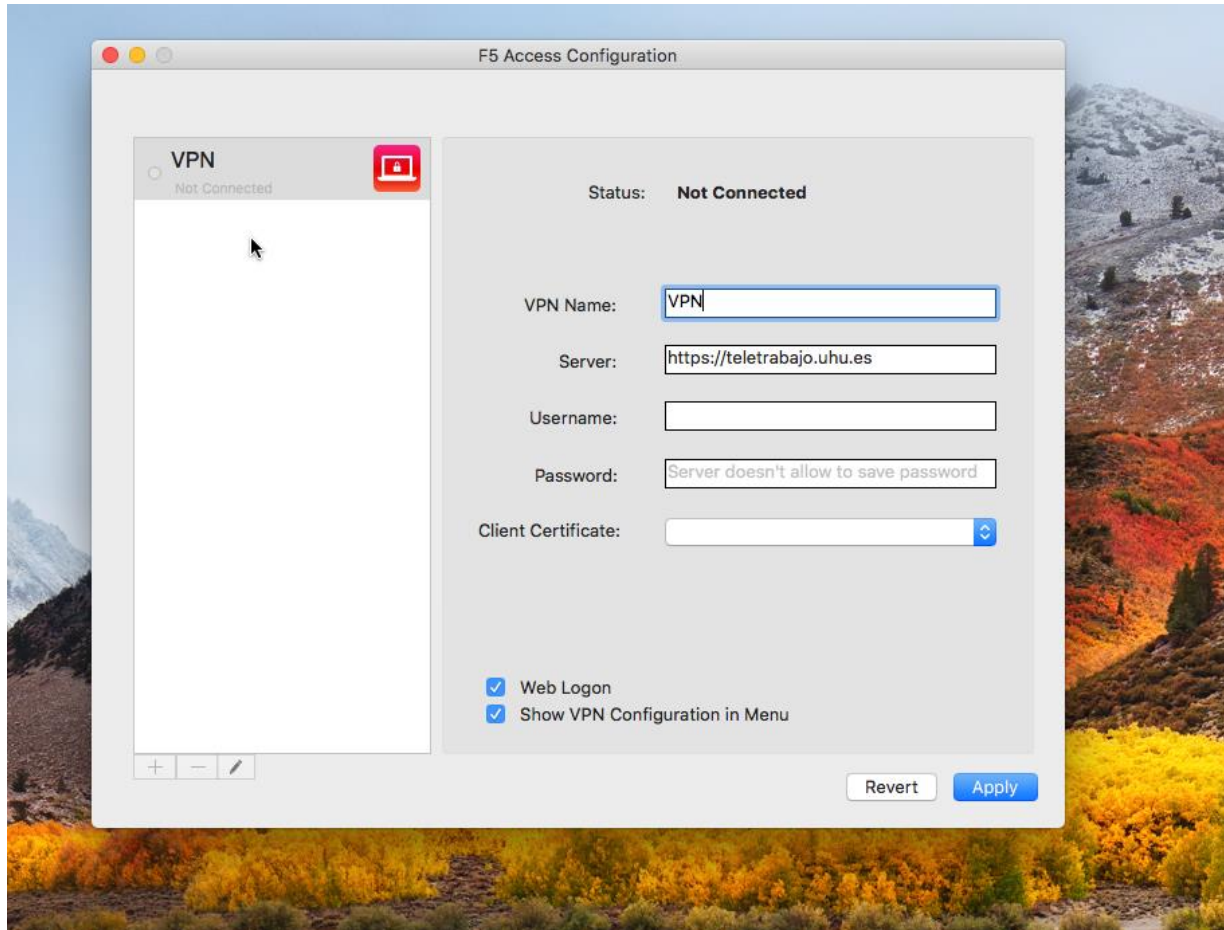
F5 Access Configuration

VPN
Not Connected

Status: Not Connected

VPN Name: VPN

Server: https://teletrabajo.uhu.es

Username:

Password: Server doesn't allow to save password

Client Certificate:

Web Logon
Show VPN Configuration in Menu

+ —

Revert Apply